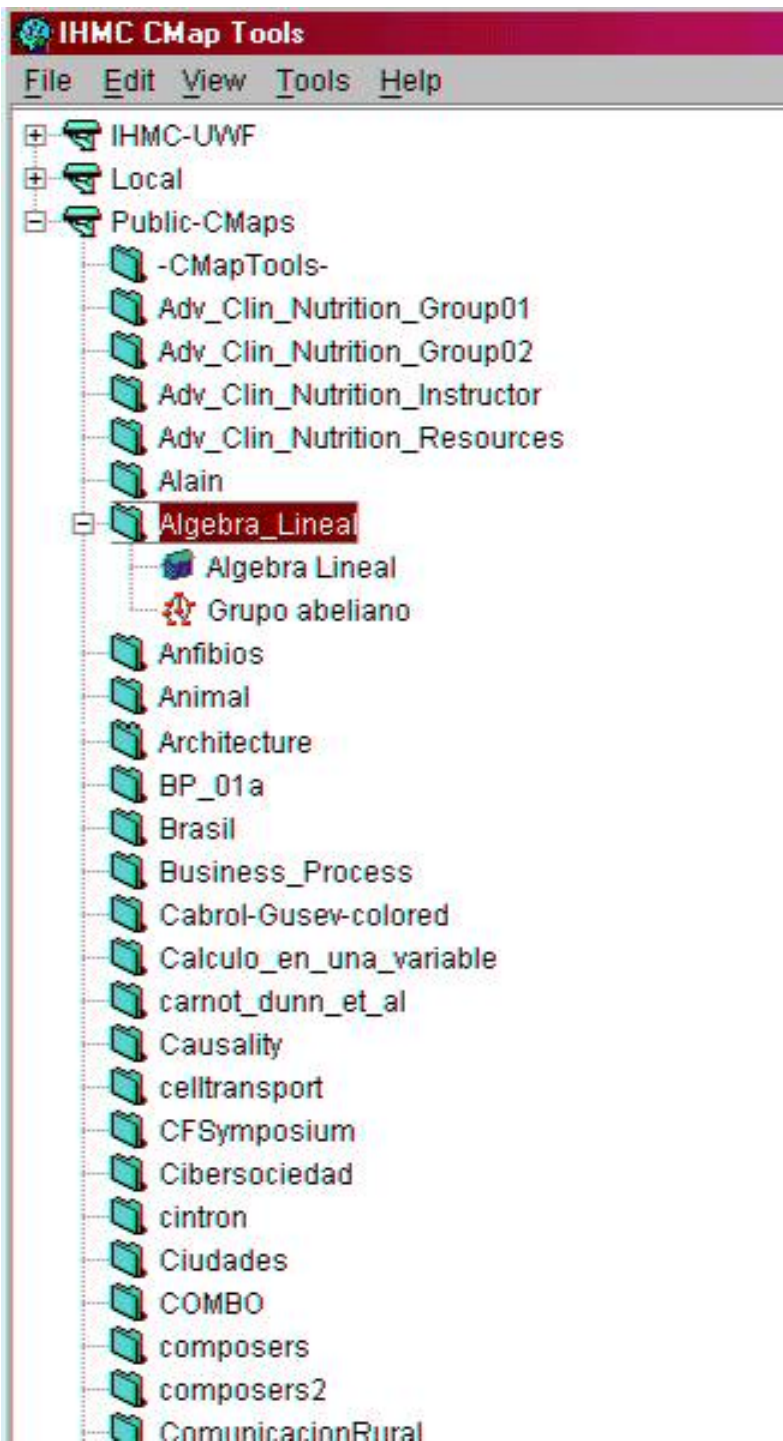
IHMC CMap Tools

File Edit View Tools Help

IHMC-UWF
Local
Public-CMaps
-CMapTools-
Adv_Clin_Nutrition_Group01
Adv_Clin_Nutrition_Group02
Adv_Clin_Nutrition_Instructor
Adv_Clin_Nutrition_Resources
Alain
Algebra_Lineal
Algebra Lineal
Grupo abeliano
Anfibios
Animal
Architecture
BP_01a
Brasil
Business_Process
Cabrol-Gusev-colored
Calculo_en_una_variable
carnot_dunn_et_al
Causality
celltransport
CFSymposium
Cibersociedad
cintron
Ciudades
COMBO
composers
composers2
ComunicacionRural